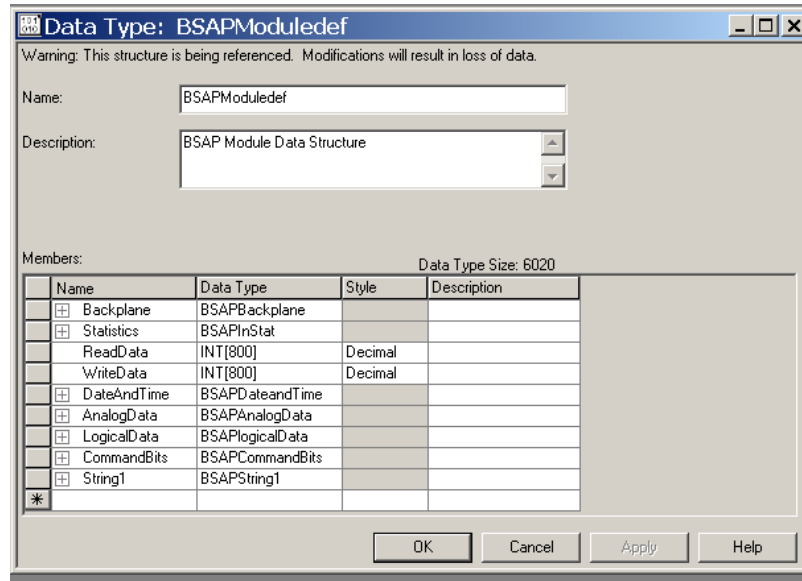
Data Type: BSAPModuledef

Warning: This structure is being referenced. Modifications will result in loss of data.

Name: BSAPModuledef

Description: BSAP Module Data Structure

Members:
Data Type Size: 6020

| | Name | Data Type | Style | Description |
|---|---|---|---|---|
| | ⊞ Backplane | BSAPBackplane | | |
| | ⊞ Statistics | BSAPInStat | | |
| | ReadData | INT[800] | Decimal | |
| | WriteData | INT[800] | Decimal | |
| | ⊞ DateAndTime | BSAPDateandTime | | |
| | ⊞ AnalogData | BSAPAnalogData | | |
| | ⊞ LogicalData | BSAPlogicalData | | |
| | ⊞ CommandBits | BSAPCommandBits | | |
| | ⊞ String1 | BSAPString1 | | |
| * | | | | |

OK Cancel Apply Help